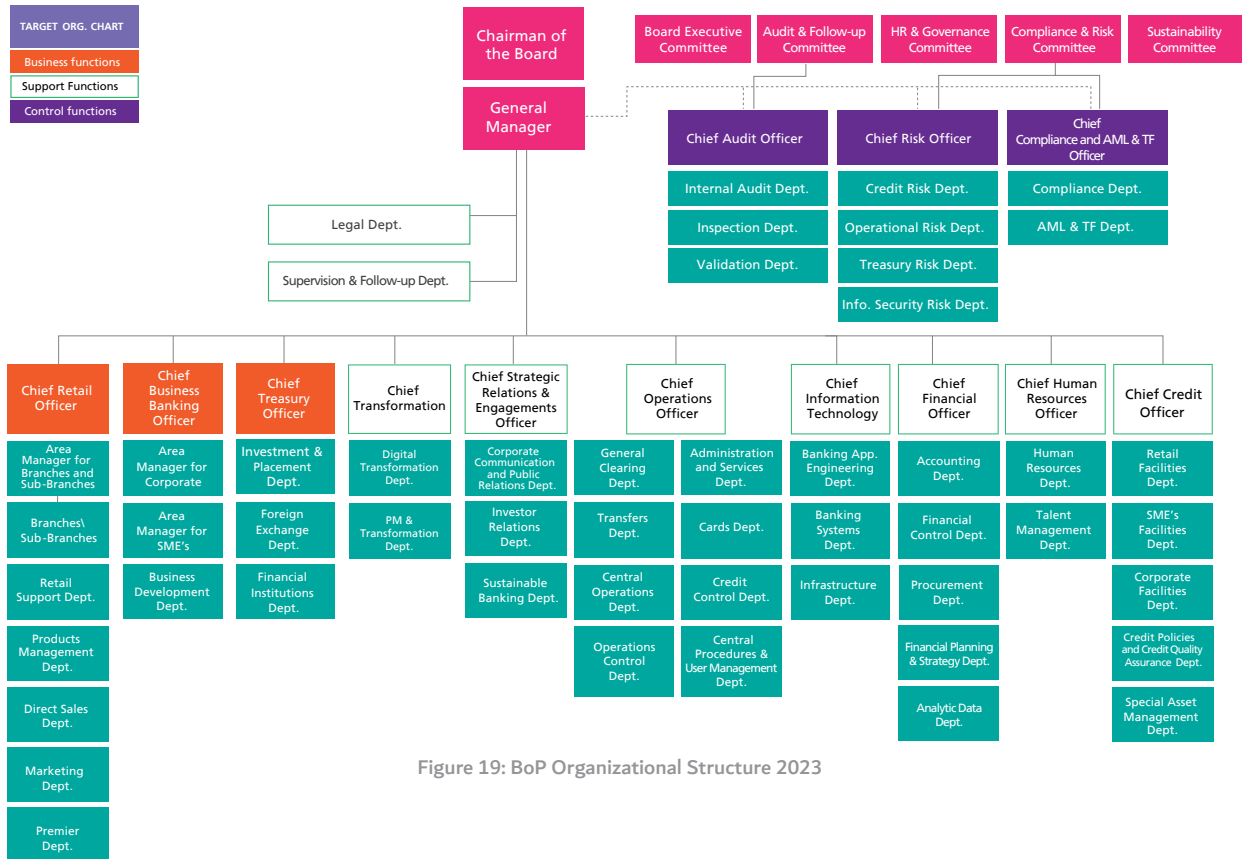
TARGET ORG. CHART
Business functions
Support Functions
Control functions

Chairman of the Board

Board Executive Committee
Audit & Follow-up Committee
HR & Governance Committee
Compliance & Risk Committee
Sustainability Committee

General Manager

Chief Audit Officer
Internal Audit Dept.
Inspection Dept.
Validation Dept.

Chief Risk Officer
Credit Risk Dept.
Operational Risk Dept.
Treasury Risk Dept.
Info. Security Risk Dept.

Chief Compliance and AML & TF Officer
Compliance Dept.
AML & TF Dept.

Legal Dept.
Supervision & Follow-up Dept.

Chief Retail Officer
Area Manager for Branches and Sub-Branches
Branches\ Sub-Branches
Retail Support Dept.
Products Management Dept.
Direct Sales Dept.
Marketing Dept.
Premier Dept.

Chief Business Banking Officer
Area Manager for Corporate
Area Manager for SME's
Business Development Dept.

Chief Treasury Officer
Investment & Placement Dept.
Foreign Exchange Dept.
Financial Institutions Dept.

Chief Transformation
Digital Transformation Dept.
PM & Transformation Dept.

Chief Strategic Relations & Engagements Officer
Corporate Communication and Public Relations Dept.
Investor Relations Dept.
Sustainable Banking Dept.

Chief Operations Officer
General Clearing Dept.
Transfers Dept.
Central Operations Dept.
Operations Control Dept.
Administration and Services Dept.
Cards Dept.
Credit Control Dept.
Central Procedures & User Management Dept.

Chief Information Technology
Banking App. Engineering Dept.
Banking Systems Dept.
Infrastructure Dept.

Chief Financial Officer
Accounting Dept.
Financial Control Dept.
Procurement Dept.
Financial Planning & Strategy Dept.
Analytic Data Dept.

Chief Human Resources Officer
Human Resources Dept.
Talent Management Dept.

Chief Credit Officer
Retail Facilities Dept.
SME's Facilities Dept.
Corporate Facilities Dept.
Credit Policies and Credit Quality Assurance Dept.
Special Asset Management Dept.

Figure 19: BoP Organizational Structure 2023